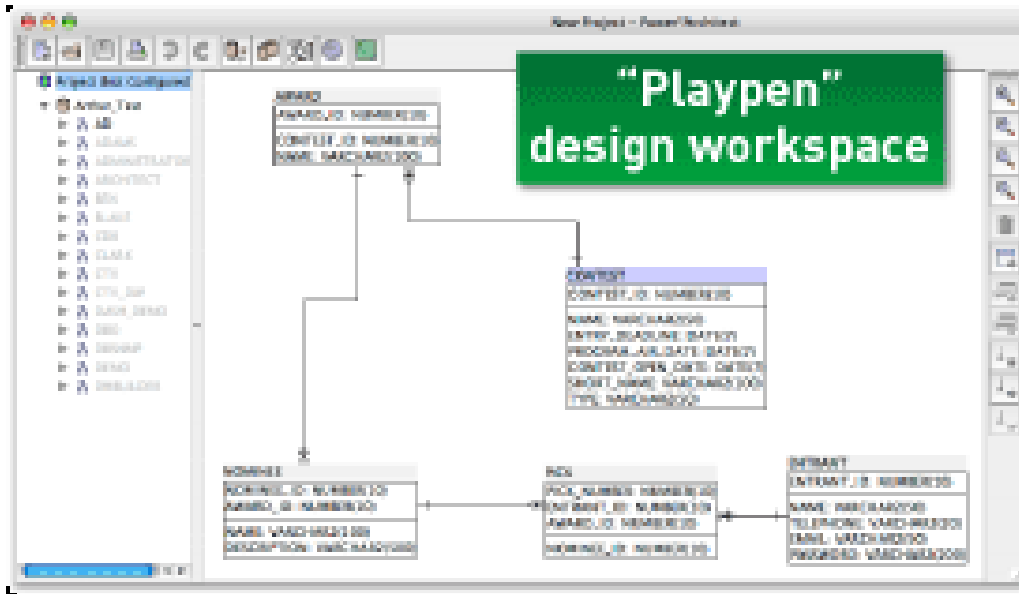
New Project - Power*Architect

"Playpen"
design workspace

Project: Not Configured
Arbor_Test

AWARD
AWARD_ID: NUMBER(10)
CONTEST_ID: NUMBER(10)
NAME: VARCHAR2(100)

CONTEST
CONTEST_ID: NUMBER(10)
NAME: VARCHAR2(100)
ENTRY_DEADLINE: DATE(7)
PROGRAM_AIR_DATE: DATE(7)
CONTEST_OPEN_DATE: DATE(7)
SHORT_NAME: VARCHAR2(100)
TYPE: VARCHAR2(20)

NOMINEE
NOMINEE_ID: NUMBER(10)
AWARD_ID: NUMBER(10)
NAME: VARCHAR2(100)
DESCRIPTION: VARCHAR2(200)

PICK
PICK_NUMBER: NUMBER(10)
ENTRANT_ID: NUMBER(10)
AWARD_ID: NUMBER(10)
NOMINEE_ID: NUMBER(10)

ENTRANT
ENTRANT_ID: NUMBER(10)
NAME: VARCHAR2(100)
TELEPHONE: VARCHAR2(20)
EMAIL: VARCHAR2(100)
PASSWORD: VARCHAR2(100)